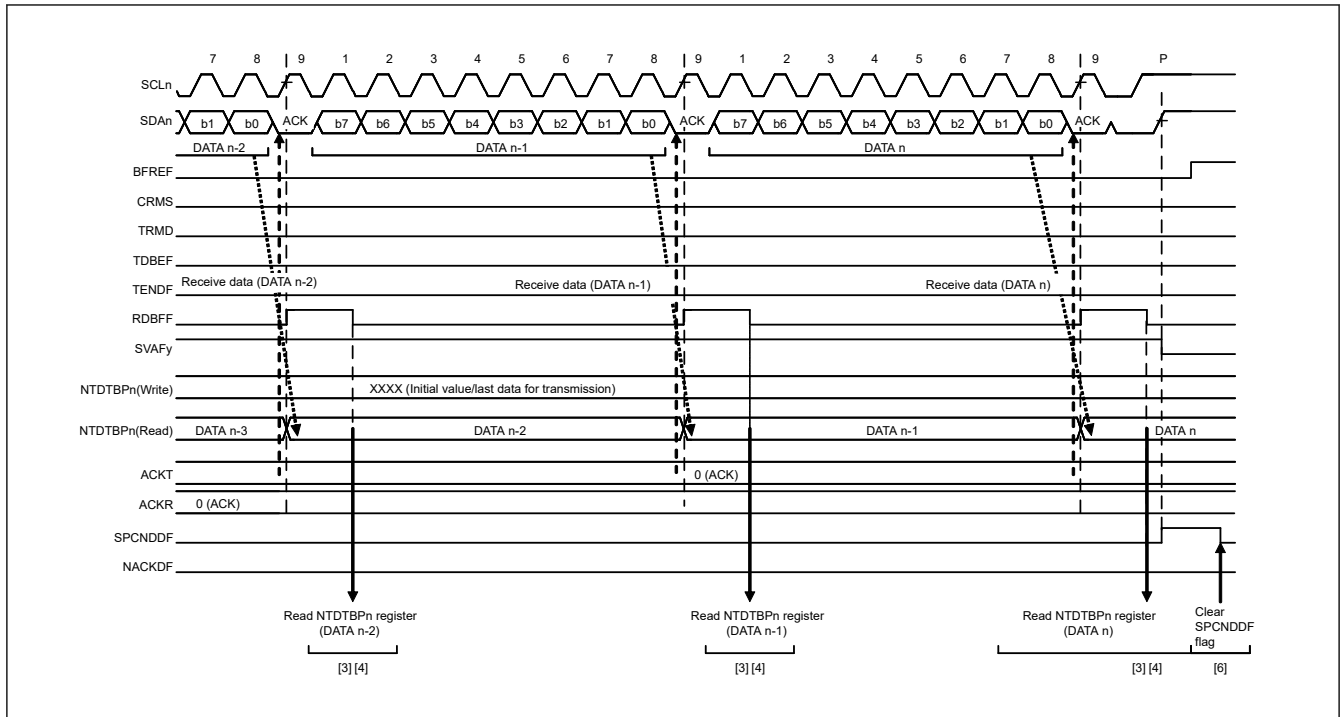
7 8 9 1 2 3 4 5 6 7 8 9 1 2 3 4 5 6 7 8 9 P

SCLn

SDAn b1 b0 ACK b7 b6 b5 b4 b3 b2 b1 b0 ACK b7 b6 b5 b4 b3 b2 b1 b0 ACK

DATA n-2 DATA n-1 DATA n

BFREF

CRMS

TRMD

TDBEF

TENDF Receive data (DATA n-2) Receive data (DATA n-1) Receive data (DATA n)

RDBFF

SVAFy

NTDTBPn(Write) XXXX (Initial value/last data for transmission)

NTDTBPn(Read) DATA n-3 DATA n-2 DATA n-1 DATA n

ACKT 0 (ACK)

ACKR 0 (ACK)

SPCNDDF

NACKDF

Read NTDTBPn register (DATA n-2)

[3] [4]

Read NTDTBPn register (DATA n-1)

[3] [4]

Read NTDTBPn register (DATA n)

[3] [4]

Clear SPCNDDF flag

[6]